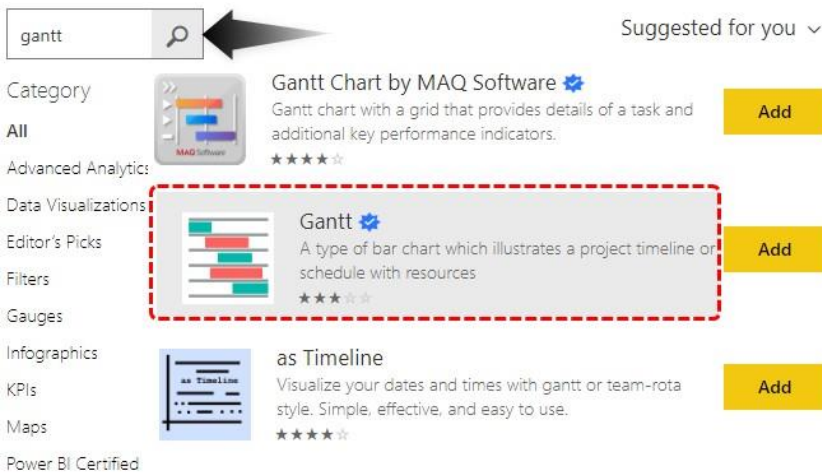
gantt

Suggested for you ∨

Category

All

Advanced Analytics

Data Visualizations

Editor's Picks

Filters

Gauges

Infographics

KPIs

Maps

Power BI Certified

MAQ Software

Gantt Chart by MAQ Software

Gantt chart with a grid that provides details of a task and additional key performance indicators.

★★★★☆

Add

Gantt

A type of bar chart which illustrates a project timeline or schedule with resources

★★★☆☆

Add

as Timeline

as Timeline

Visualize your dates and times with gantt or team-rota style. Simple, effective, and easy to use.

★★★★☆

Add